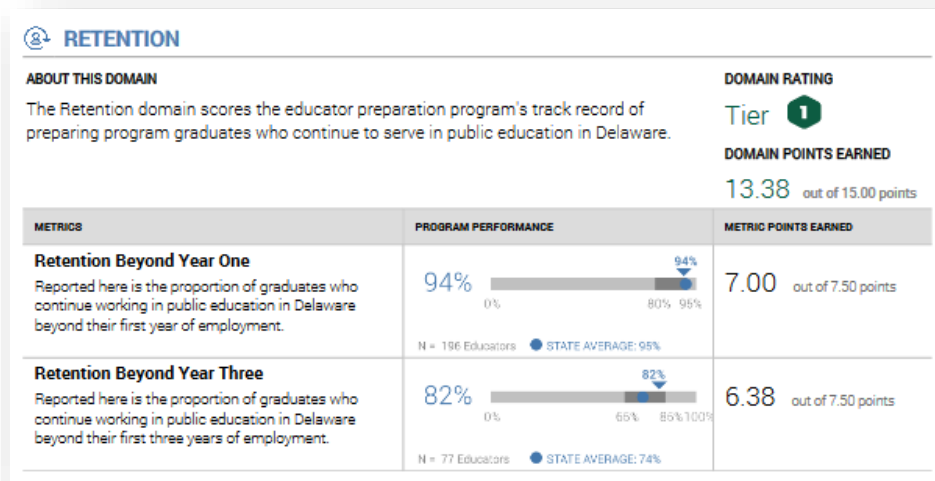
RETENTION

ABOUT THIS DOMAIN

The Retention domain scores the educator preparation program's track record of preparing program graduates who continue to serve in public education in Delaware.

DOMAIN RATING

Tier 1

DOMAIN POINTS EARNED

13.38 out of 15.00 points

| METRICS | PROGRAM PERFORMANCE | METRIC POINTS EARNED |
|---|---|---|
| **Retention Beyond Year One** Reported here is the proportion of graduates who continue working in public education in Delaware beyond their first year of employment. | 94% 94% 0% 80% 95% N = 196 Educators STATE AVERAGE: 95% | 7.00 out of 7.50 points |
| **Retention Beyond Year Three** Reported here is the proportion of graduates who continue working in public education in Delaware beyond their first three years of employment. | 82% 82% 0% 66% 86% 100% N = 77 Educators STATE AVERAGE: 74% | 6.38 out of 7.50 points |